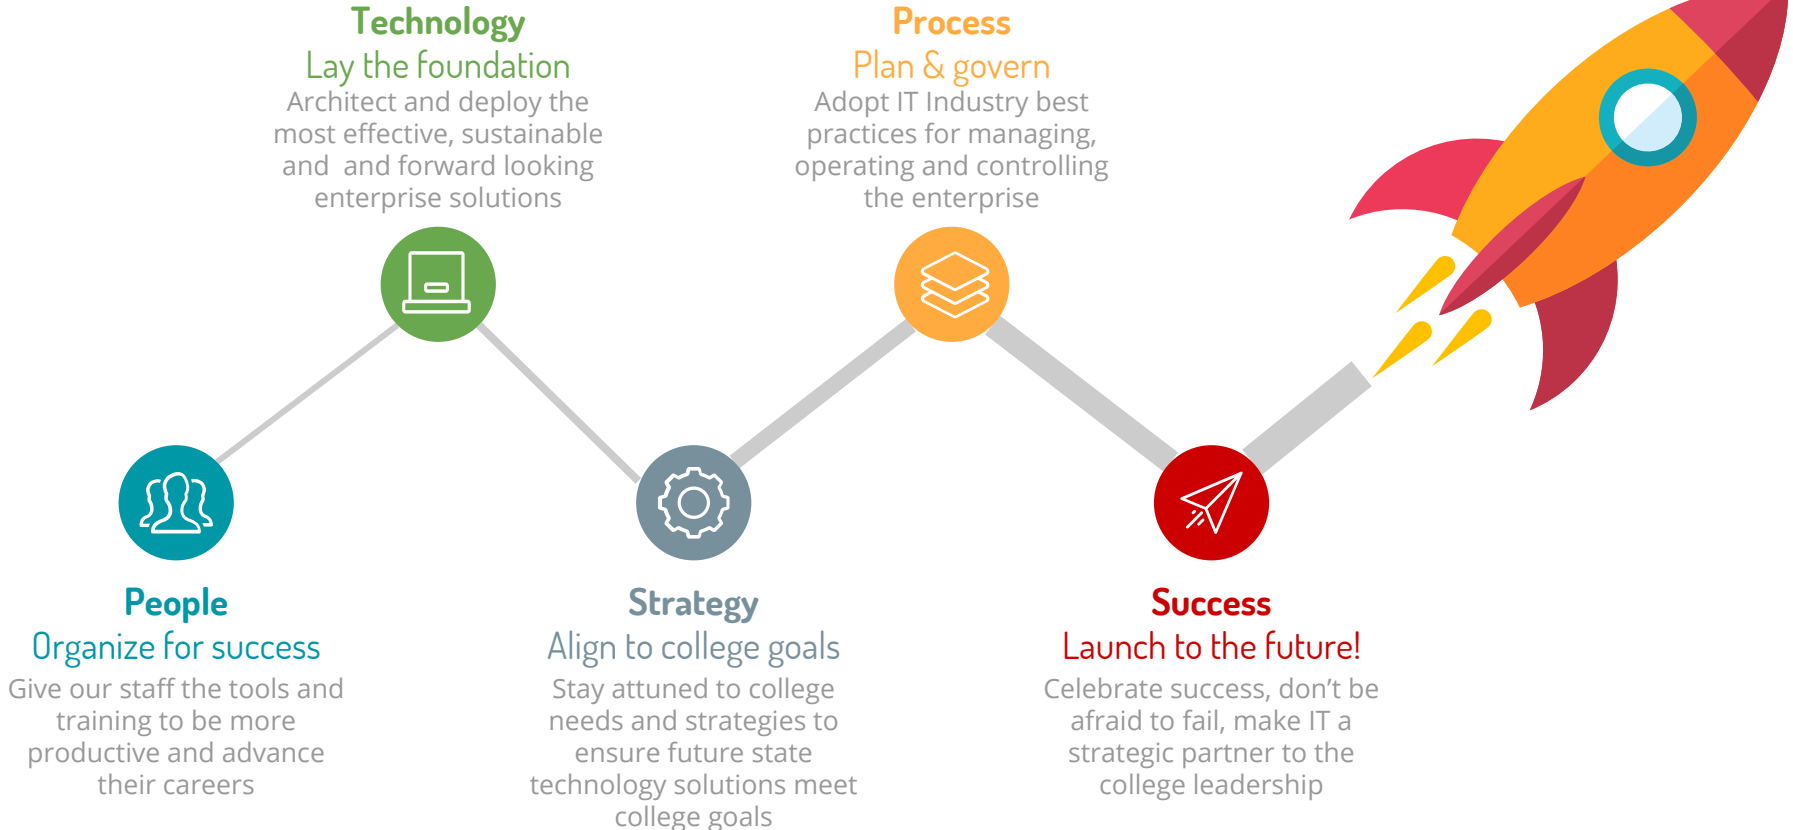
Technology
Lay the foundation
Architect and deploy the most effective, sustainable and  and forward looking enterprise solutions

Process
Plan & govern
Adopt IT Industry best practices for managing, operating and controlling the enterprise

People
Organize for success
Give our staff the tools and training to be more productive and advance their careers

Strategy
Align to college goals
Stay attuned to college needs and strategies to ensure future state technology solutions meet college goals

Success
Launch to the future!
Celebrate success, don't be afraid to fail, make IT a strategic partner to the college leadership